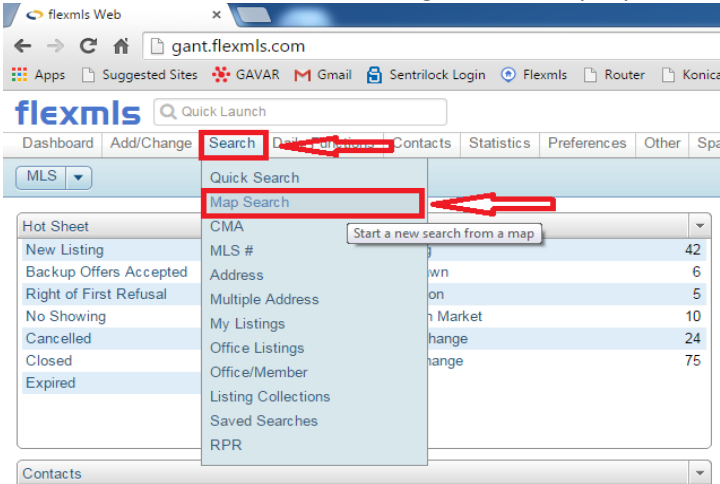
flexmls Web
gant.flexmls.com
Apps Suggested Sites GAVAR Gmail Sentrilock Login Flexmls Router Konica
flexmls Quick Launch
Dashboard Add/Change Search Daily Functions Contacts Statistics Preferences Other Spa
MLS
Hot Sheet
New Listing
Backup Offers Accepted
Right of First Refusal
No Showing
Cancelled
Closed
Expired
Quick Search
Map Search
CMA
MLS #
Address
Multiple Address
My Listings
Office Listings
Office/Member
Listing Collections
Saved Searches
RPR
Start a new search from a map
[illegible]g 42
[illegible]wn 6
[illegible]on 5
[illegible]n Market 10
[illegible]hange 24
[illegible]hange 75
Contacts